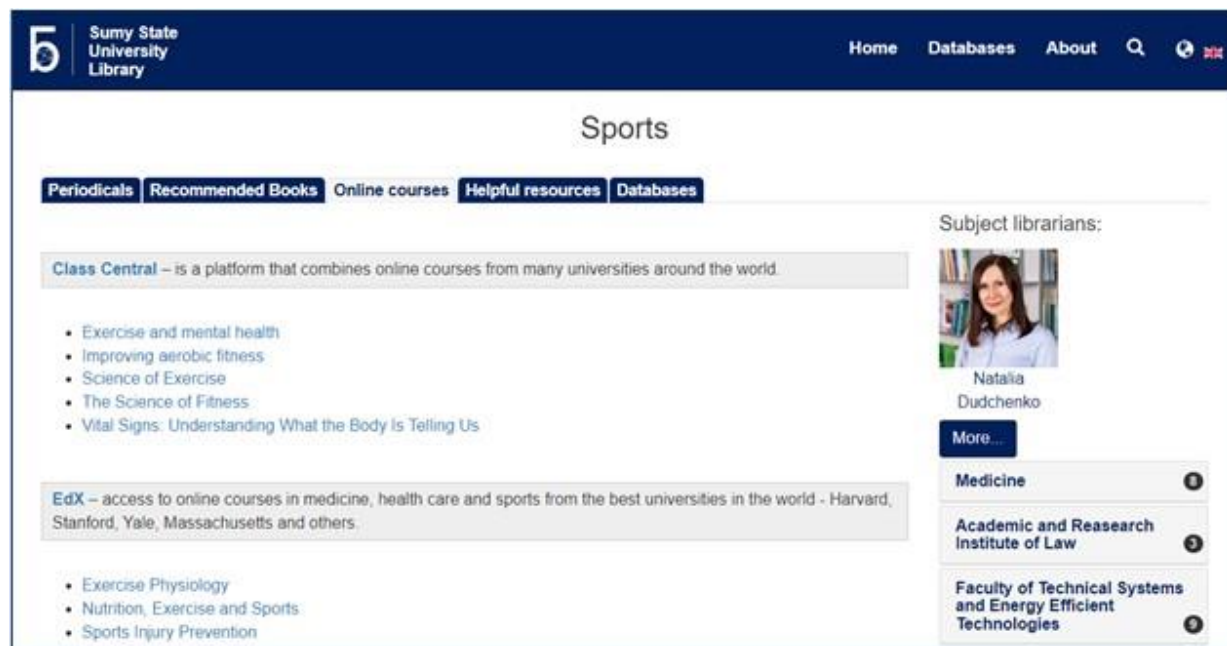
Sumy State University Library

Home Databases About

Sports

Periodicals Recommended Books Online courses Helpful resources Databases

Class Central – is a platform that combines online courses from many universities around the world.

- Exercise and mental health
- Improving aerobic fitness
- Science of Exercise
- The Science of Fitness
- Vital Signs: Understanding What the Body Is Telling Us

EdX – access to online courses in medicine, health care and sports from the best universities in the world - Harvard, Stanford, Yale, Massachusetts and others.

- Exercise Physiology
- Nutrition, Exercise and Sports
- Sports Injury Prevention

Subject librarians:

Natalia Dudchenko

More...

Medicine 8

Academic and Reasearch Institute of Law 3

Faculty of Technical Systems and Energy Efficient Technologies 9